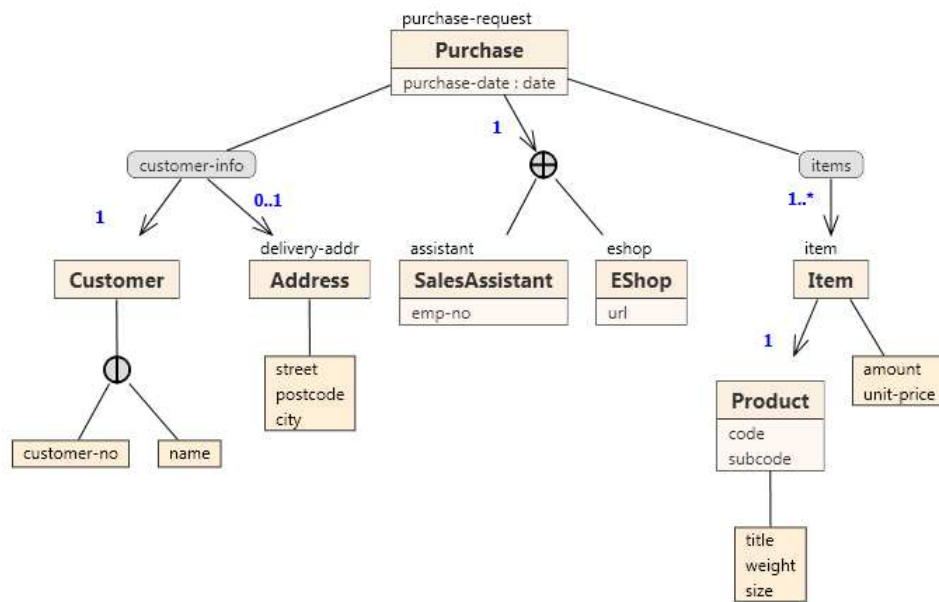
purchase-request
Purchase
purchase-date : date

1

customer-info

items

1

0..1

1..*

delivery-addr

assistant

eshop

item

Customer

Address

SalesAssistant
emp-no

EShop
url

Item

street
postcode
city

1

amount
unit-price

Product
code
subcode

customer-no

name

title
weight
size